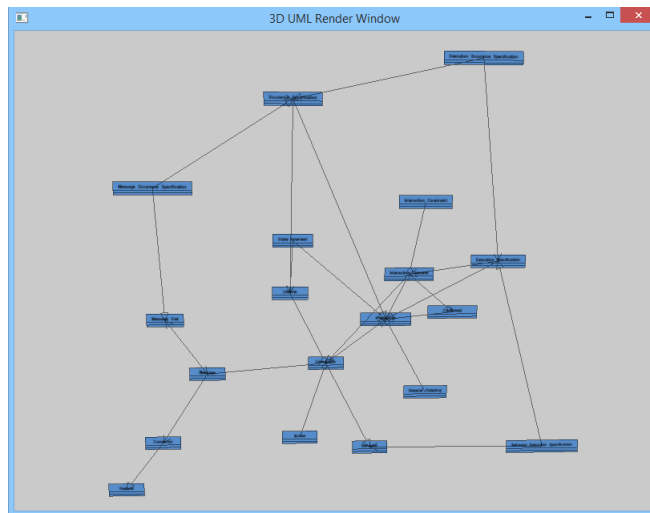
3D UML Render Window

Execution Occurrence Specification

Occurrence Specification

Message Occurrence Specification

Interaction Constraint

State Invariant

Interaction Operand

Execution Specification

Lifeline

Message End

Interaction

Combined

Message

Interaction

General Ordering

Connector

Action

Gate

Behavior Execution Specification

Feature